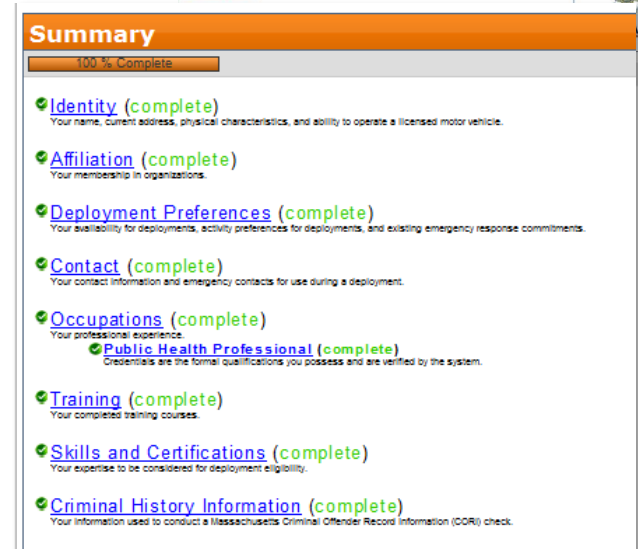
Summary

100 % Complete

Identity (complete)
Your name, current address, physical characteristics, and ability to operate a licensed motor vehicle.

Affiliation (complete)
Your membership in organizations.

Deployment Preferences (complete)
Your availability for deployments, activity preferences for deployments, and existing emergency response commitments.

Contact (complete)
Your contact information and emergency contacts for use during a deployment.

Occupations (complete)
Your professional experience.

Public Health Professional (complete)
Credentials are the formal qualifications you possess and are verified by the system.

Training (complete)
Your completed training courses.

Skills and Certifications (complete)
Your expertise to be considered for deployment eligibility.

Criminal History Information (complete)
Your information used to conduct a Massachusetts Criminal Offender Record Information (CORI) check.